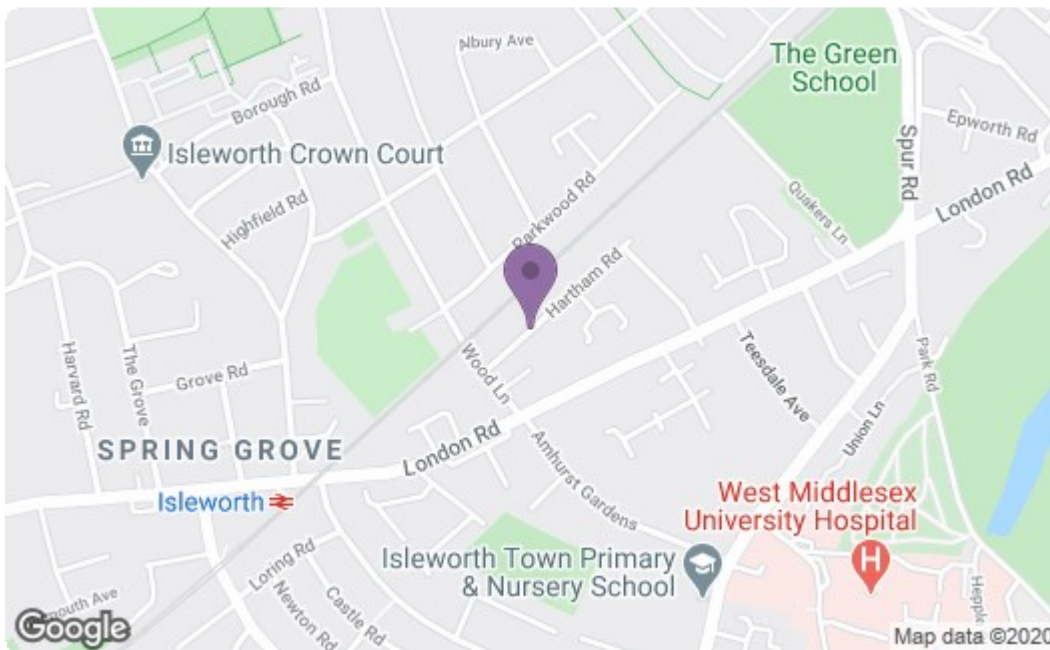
Albury Ave
The Green School
Borough Rd
Isleworth Crown Court
Epworth Rd
Spur Rd
London Rd
Parkwood Rd
Highfield Rd
Quakers Ln
Hartham Rd
Harvard Rd
The Grove
Grove Rd
Wood Ln
Teesdale Ave
Park Rd
Union Ln
SPRING GROVE
London Rd
Amhurst Gardens
Isleworth
West Middlesex University Hospital
Loring Rd
Isleworth Town Primary & Nursery School
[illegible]mouth Ave
Newton Rd
Castle Rd
Hepple
Google
Map data ©2020